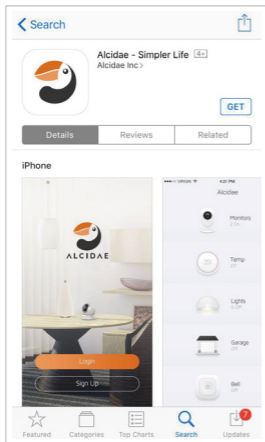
Search

Alcidae - Simpler Life 4+
Alcidae Inc >

GET

Details
Reviews
Related

iPhone

ALCIDAE

Login
Sign Up

Alcidae

Monitors

Temp

Lights

Garage

Bell

Featured
Categories
Top Charts
Search
Updates
7